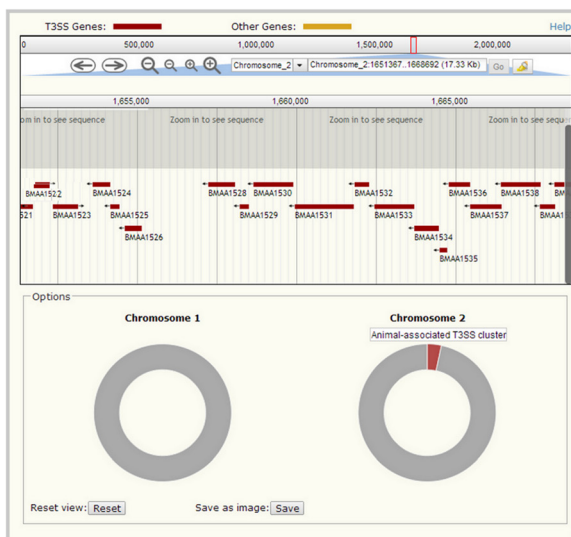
T3SS Genes:
Other Genes:
Help

0
500,000
1,000,000
1,500,000
2,000,000

Chromosome_2
Chromosome_2:1651367..1668692 (17.33 Kb)
Go

1,655,000
1,660,000
1,665,000

oom in to see sequence
Zoom in to see sequence
Zoom in to see sequence
Zoom in to see seq

BMAA1522
BMAA1524
BMAA1528
BMAA1530
BMAA1532
BMAA1536
BMAA1538
521
BMAA1523
BMAA1525
BMAA1529
BMAA1531
BMAA1533
BMAA1537
BMAA1
BMAA1526
BMAA1534
BMAA1535

Options

Chromosome 1

Chromosome 2

Animal-associated T3SS cluster

Reset view:
Reset
Save as image:
Save